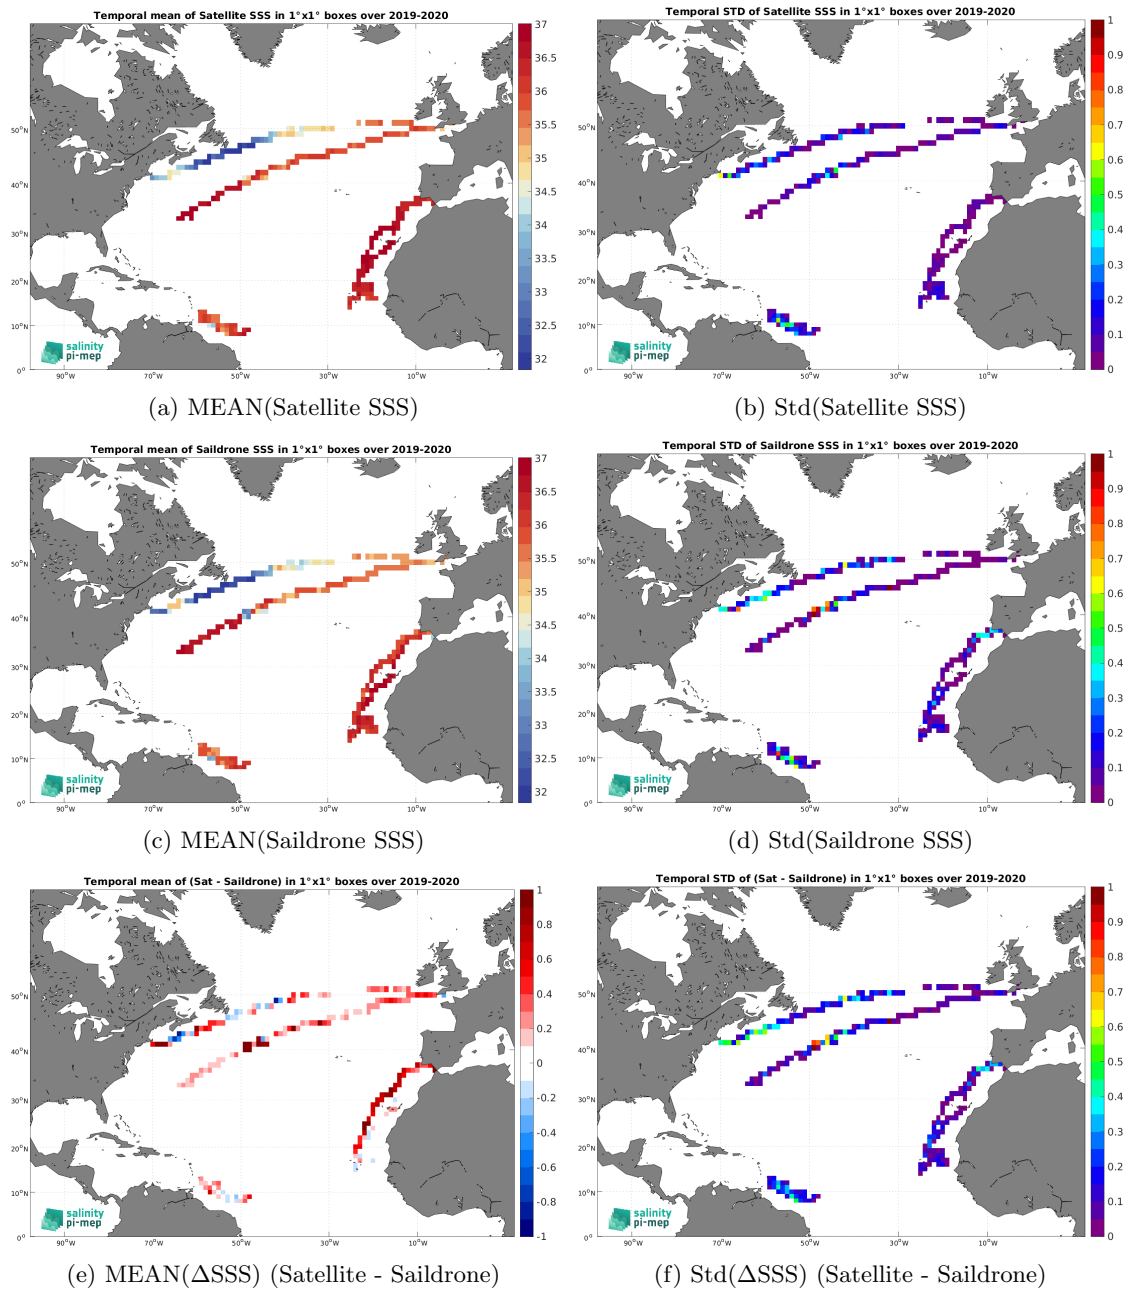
Temporal mean of Satellite SSS in 1°x1° boxes over 2019-2020

37
36.5
36
35.5
35
34.5
34
33.5
33
32.5
32

50°N
40°N
30°N
20°N
10°N
0°

90°W 70°W 50°W 30°W 10°W

salinity pi-mep

(a) MEAN(Satellite SSS)

Temporal STD of Satellite SSS in 1°x1° boxes over 2019-2020

1
0.9
0.8
0.7
0.6
0.5
0.4
0.3
0.2
0.1
0

50°N
40°N
30°N
20°N
10°N
0°

90°W 70°W 50°W 30°W 10°W

salinity pi-mep

(b) Std(Satellite SSS)

Temporal mean of Saildrone SSS in 1°x1° boxes over 2019-2020

37
36.5
36
35.5
35
34.5
34
33.5
33
32.5
32

50°N
40°N
30°N
20°N
10°N
0°

90°W 70°W 50°W 30°W 10°W

salinity pi-mep

(c) MEAN(Saildrone SSS)

Temporal STD of Saildrone SSS in 1°x1° boxes over 2019-2020

1
0.9
0.8
0.7
0.6
0.5
0.4
0.3
0.2
0.1
0

50°N
40°N
30°N
20°N
10°N
0°

90°W 70°W 50°W 30°W 10°W

salinity pi-mep

(d) Std(Saildrone SSS)

Temporal mean of (Sat - Saildrone) in 1°x1° boxes over 2019-2020

1
0.8
0.6
0.4
0.2
0
-0.2
-0.4
-0.6
-0.8
-1

50°N
40°N
30°N
20°N
10°N
0°

90°W 70°W 50°W 30°W 10°W

salinity pi-mep

(e) MEAN(ΔSSS) (Satellite - Saildrone)

Temporal STD of (Sat - Saildrone) in 1°x1° boxes over 2019-2020

1
0.9
0.8
0.7
0.6
0.5
0.4
0.3
0.2
0.1
0

50°N
40°N
30°N
20°N
10°N
0°

90°W 70°W 50°W 30°W 10°W

salinity pi-mep

(f) Std(ΔSSS) (Satellite - Saildrone)